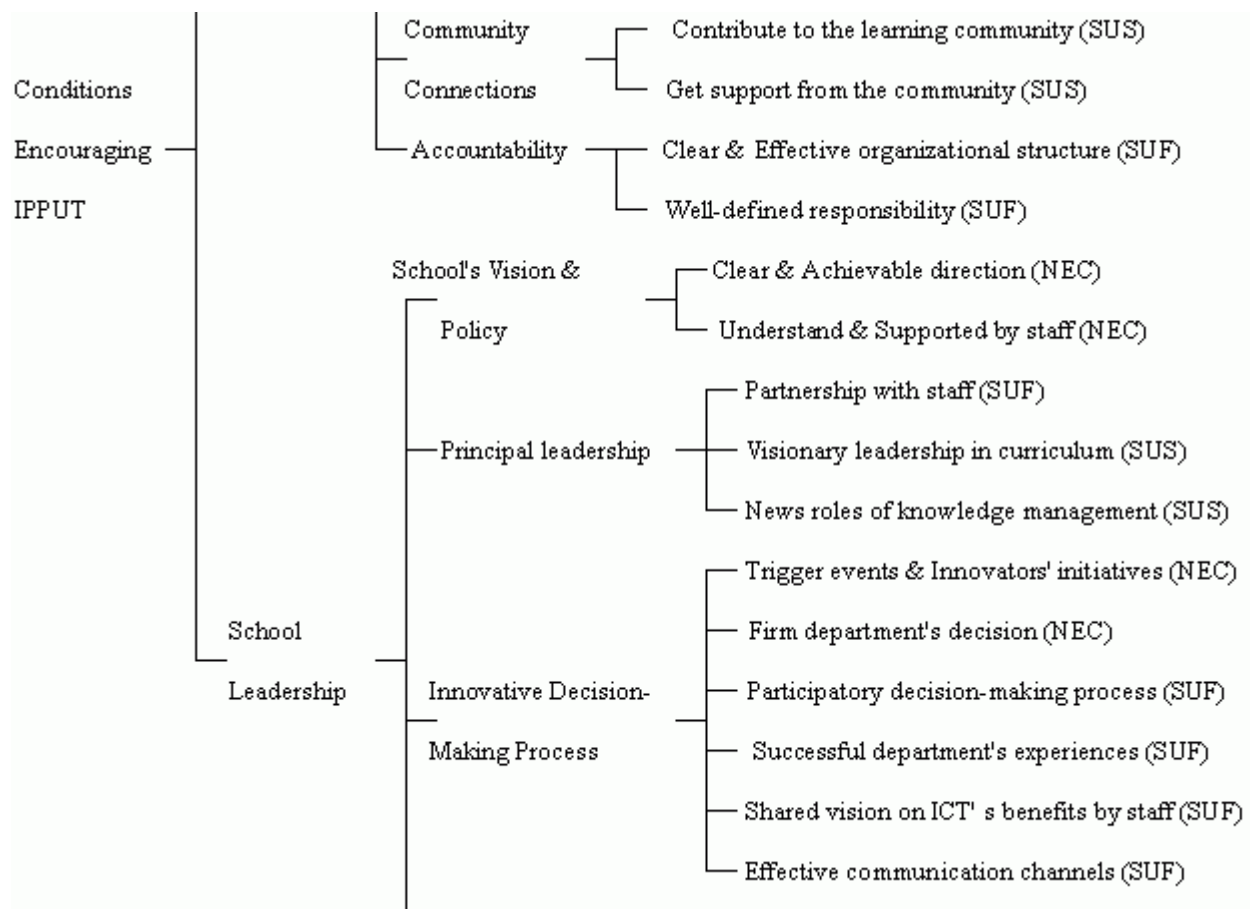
Conditions Encouraging IPPUT

Community Connections

Contribute to the learning community (SUS)

Get support from the community (SUS)

Accountability

Clear & Effective organizational structure (SUF)

Well-defined responsibility (SUF)

School Leadership

School's Vision & Policy

Clear & Achievable direction (NEC)

Understand & Supported by staff (NEC)

Principal leadership

Partnership with staff (SUF)

Visionary leadership in curriculum (SUS)

News roles of knowledge management (SUS)

Innovative Decision-Making Process

Trigger events & Innovators' initiatives (NEC)

Firm department's decision (NEC)

Participatory decision-making process (SUF)

Successful department's experiences (SUF)

Shared vision on ICT' s benefits by staff (SUF)

Effective communication channels (SUF)